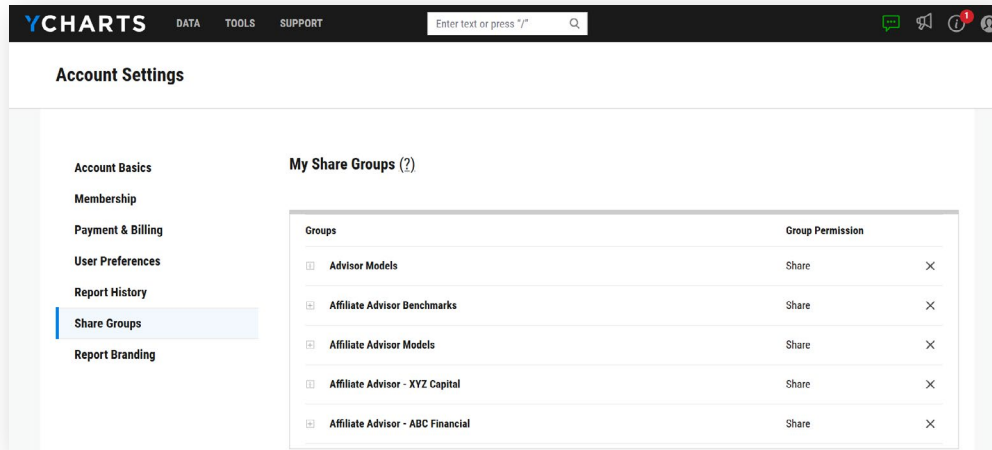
YCHARTS DATA TOOLS SUPPORT

Enter text or press "/"

1

Account Settings

Account Basics
Membership
Payment & Billing
User Preferences
Report History
Share Groups
Report Branding

My Share Groups (?)

| Groups | Group Permission | |
|---|---|---|
| Advisor Models | Share | × |
| Affiliate Advisor Benchmarks | Share | × |
| Affiliate Advisor Models | Share | × |
| Affiliate Advisor - XYZ Capital | Share | × |
| Affiliate Advisor - ABC Financial | Share | × |